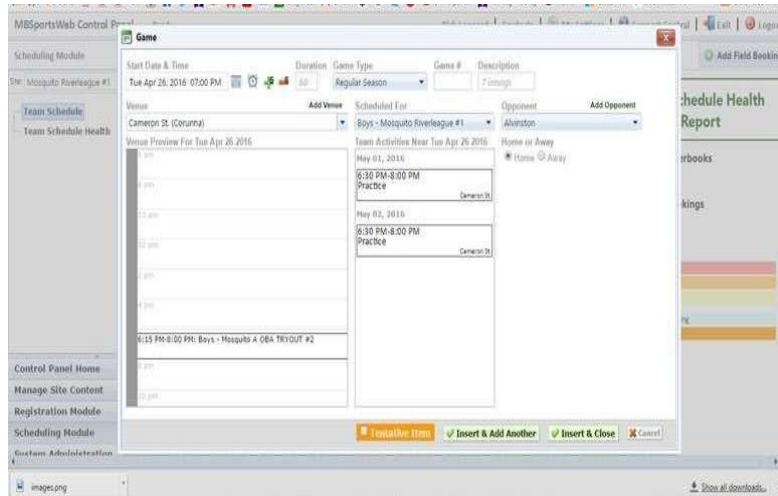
MBSportsWeb Control P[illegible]

Scheduling Module

Site: Mosquito Riverleague #1

Team Schedule

Team Schedule Health

Control Panel Home

Manage Site Content

Registration Module

Scheduling Module

System Administration

Game

Start Date & Time

Tue Apr 26, 2016 07:00 PM

Duration

60

Game Type

Regular Season

Game #

Description

7 innings

Venue

Add Venue

Cameron St. (Corunna)

Scheduled For

Boys - Mosquito Riverleague #1

Opponent

Add Opponent

Alvinston

Venue Preview For Tue Apr 26 2016

7 pm

8 pm

10 am

12 pm

2 pm

4 pm

6:15 PM-8:00 PM: Boys - Mosquito A OBA TRYOUT #2

8 pm

10 pm

Team Activities Near Tue Apr 26 2016

May 01, 2016

6:30 PM-8:00 PM
Practice
Cameron St

May 02, 2016

6:30 PM-8:00 PM
Practice
Cameron St

Home or Away

Home Away

Tentative Item

Insert & Add Another

Insert & Close

Cancel

Exit

Logout

Add Field Booking

Schedule Health Report

rbooks

kings

images.png

Show all downloads...